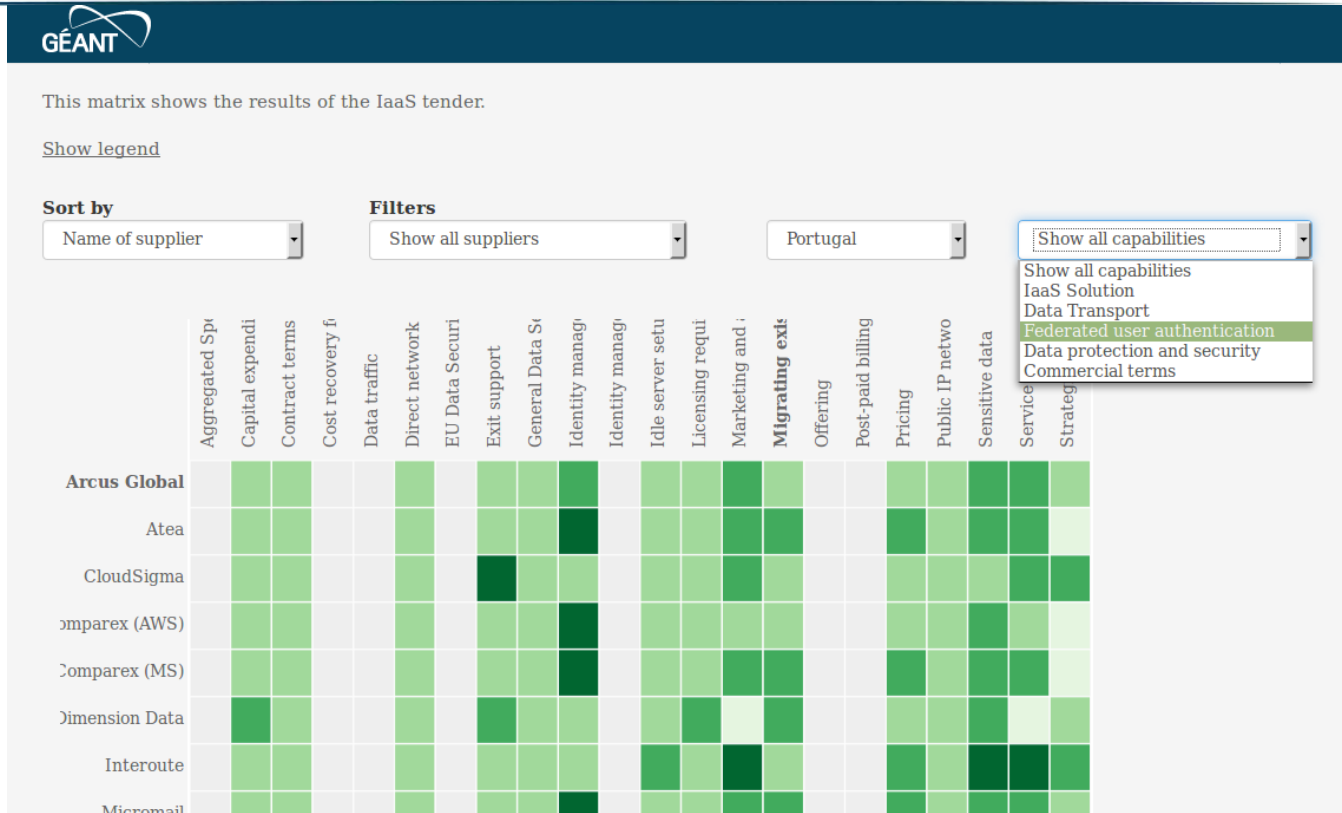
GÉANT

This matrix shows the results of the IaaS tender.

Show legend

Sort by
Name of supplier

Filters
Show all suppliers

Portugal

Show all capabilities

Show all capabilities
IaaS Solution
Data Transport
Federated user authentication
Data protection and security
Commercial terms

| | Aggregated Sp | Capital expendi | Contract terms | Cost recovery f | Data traffic | Direct network | EU Data Securi | Exit support | General Data S | Identity manag | Identity manag | Idle server setu | Licensing requi | Marketing and | Migrating exis | Offering | Post-paid billing | Pricing | Public IP netwo | Sensitive data | Service | Strateg |
|---|---|---|---|---|---|---|---|---|---|---|---|---|---|---|---|---|---|---|---|---|---|---|
| Arcus Global | | | | | | | | | | | | | | | | | | | | | | |
| Atea | | | | | | | | | | | | | | | | | | | | | | |
| CloudSigma | | | | | | | | | | | | | | | | | | | | | | |
| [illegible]mparex (AWS) | | | | | | | | | | | | | | | | | | | | | | |
| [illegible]omparex (MS) | | | | | | | | | | | | | | | | | | | | | | |
| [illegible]imension Data | | | | | | | | | | | | | | | | | | | | | | |
| Interoute | | | | | | | | | | | | | | | | | | | | | | |
| Micromail | | | | | | | | | | | | | | | | | | | | | | |